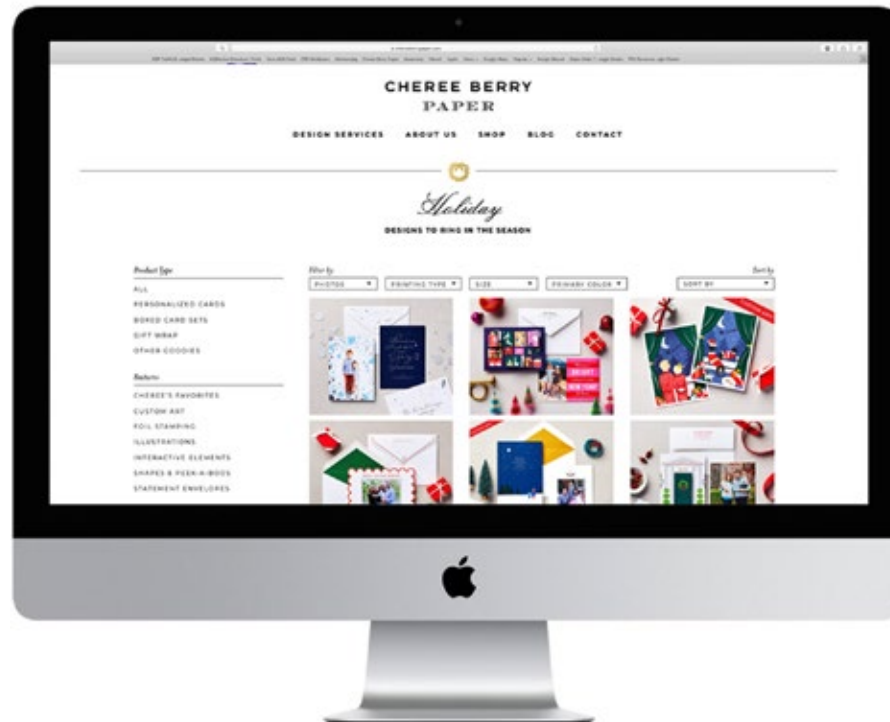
CHEREE BERRY
PAPER

DESIGN SERVICES ABOUT US SHOP BLOG CONTACT

Holiday
DESIGNS TO RING IN THE SEASON

Product Type
ALL
PERSONALIZED CARDS
BOXED CARD SETS
GIFT WRAP
OTHER GOODIES

Features
CHEREE'S FAVORITES
CUSTOM ART
FOIL STAMPING
ILLUSTRATIONS
INTERACTIVE ELEMENTS
SHAPES & PEEK-A-BOOS
STATEMENT ENVELOPES

Filter by
PHOTOS ▼
PRINTING TYPE ▼
SIZE ▼
PRIMARY COLOR ▼

Sort by
SORT BY ▼